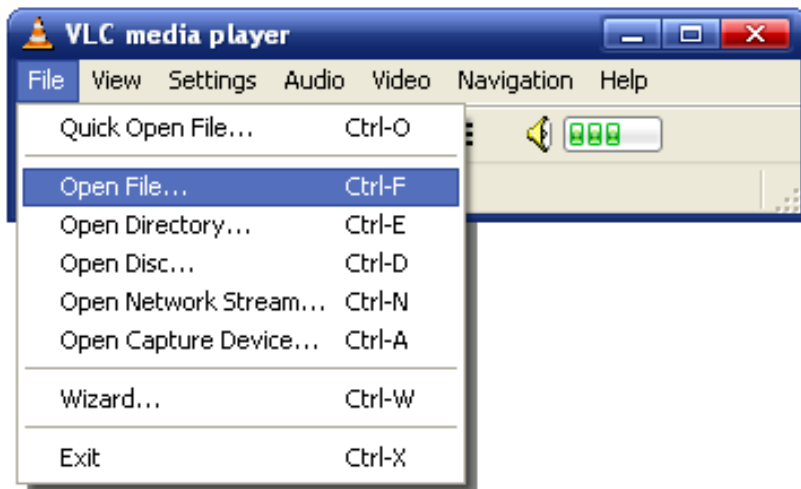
VLC media player

File View Settings Audio Video Navigation Help

| | |
|---|---|
| Quick Open File... | Ctrl-O |
| Open File... | Ctrl-F |
| Open Directory... | Ctrl-E |
| Open Disc... | Ctrl-D |
| Open Network Stream... | Ctrl-N |
| Open Capture Device... | Ctrl-A |
| Wizard... | Ctrl-W |
| Exit | Ctrl-X |